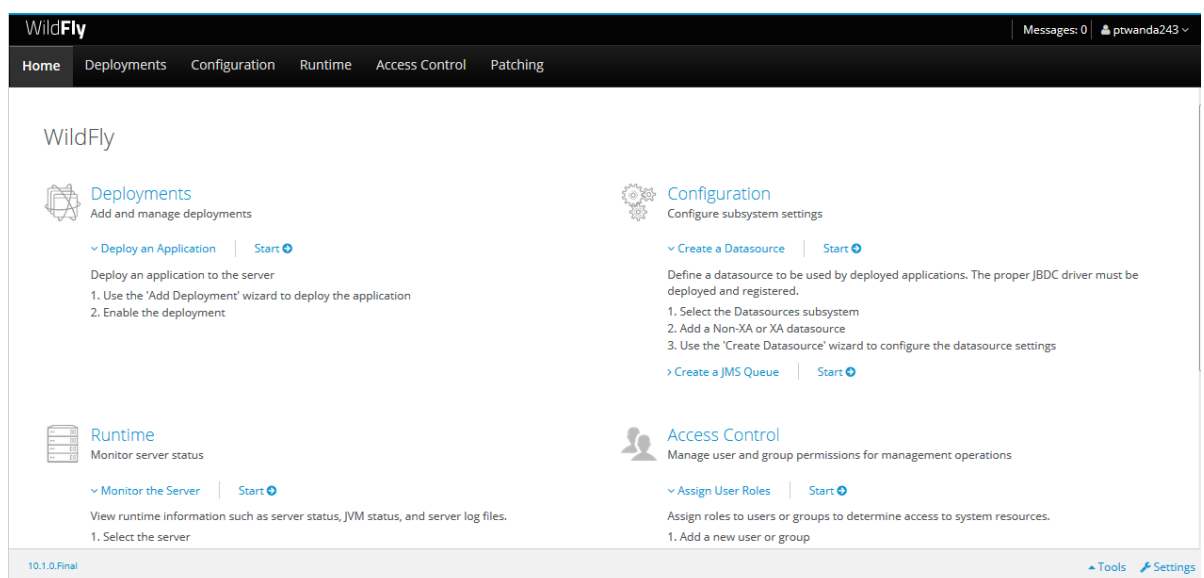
WildFly

Messages: 0 ptwanda243

Home Deployments Configuration Runtime Access Control Patching

WildFly

Deployments
Add and manage deployments

Deploy an Application Start

Deploy an application to the server
1. Use the 'Add Deployment' wizard to deploy the application
2. Enable the deployment

Configuration
Configure subsystem settings

Create a Datasource Start

Define a datasource to be used by deployed applications. The proper JBDC driver must be deployed and registered.
1. Select the Datasources subsystem
2. Add a Non-XA or XA datasource
3. Use the 'Create Datasource' wizard to configure the datasource settings

Create a JMS Queue Start

Runtime
Monitor server status

Monitor the Server Start

View runtime information such as server status, JVM status, and server log files.
1. Select the server

Access Control
Manage user and group permissions for management operations

Assign User Roles Start

Assign roles to users or groups to determine access to system resources.
1. Add a new user or group

10.1.0.Final

Tools Settings